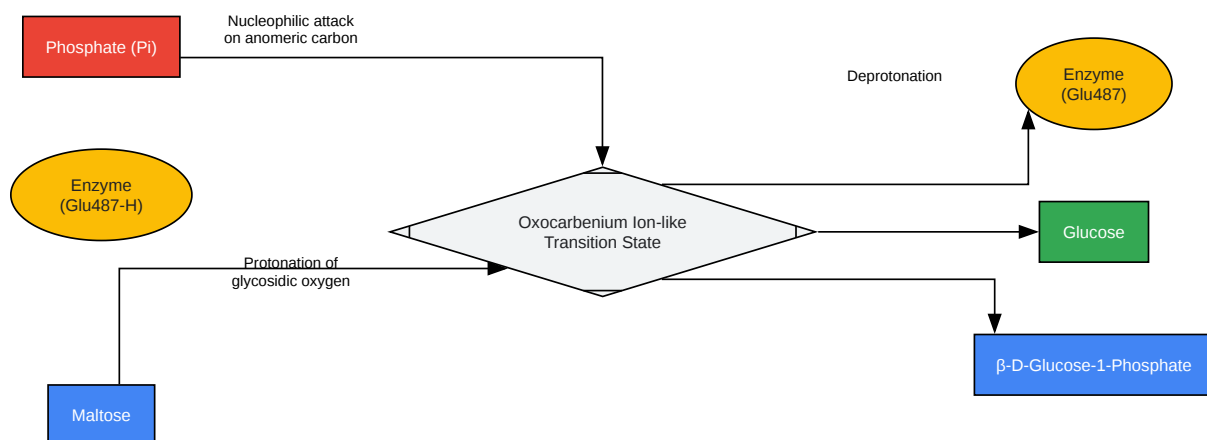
Phosphate (Pi)

Nucleophilic attack on anomeric carbon

Deprotonation

Enzyme (Glu487)

Enzyme (Glu487-H)

Oxocarbenium Ion-like Transition State

Glucose

Protonation of glycosidic oxygen

β-D-Glucose-1-Phosphate

Maltose